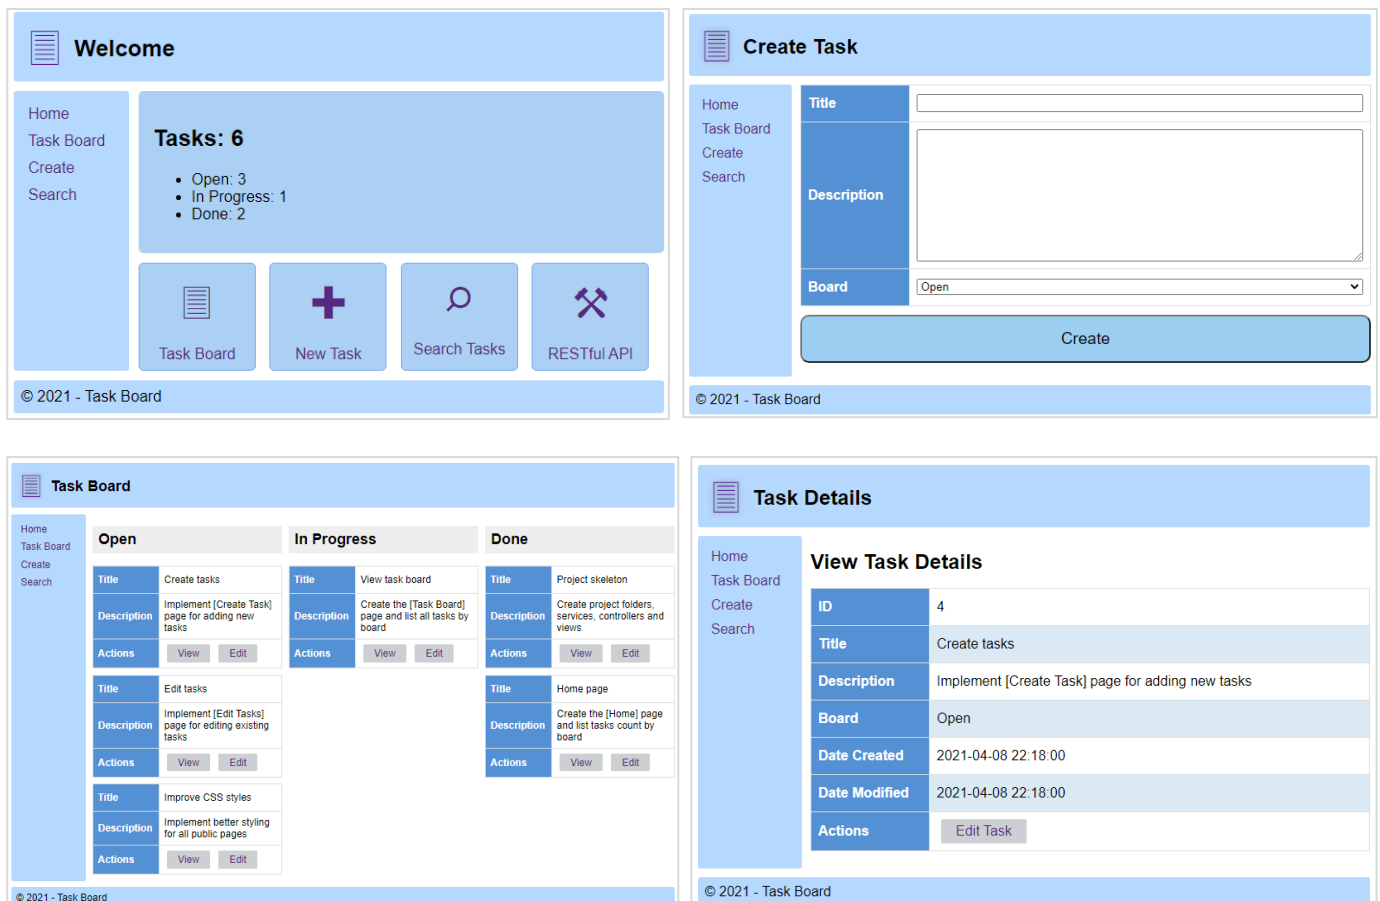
Welcome

Home
Task Board
Create
Search

Tasks: 6

- Open: 3
- In Progress: 1
- Done: 2

Task Board
New Task
Search Tasks
RESTful API

© 2021 - Task Board

Create Task

Home
Task Board
Create
Search

| Title | |
|---|---|
| Description | |
| Board | Open |

Create

© 2021 - Task Board

Task Board

Home
Task Board
Create
Search

Open

| Title | Create tasks |
|---|---|
| Description | Implement [Create Task] page for adding new tasks |
| Actions | View Edit |

| Title | Edit tasks |
|---|---|
| Description | Implement [Edit Tasks] page for editing existing tasks |
| Actions | View Edit |

| Title | Improve CSS styles |
|---|---|
| Description | Implement better styling for all public pages |
| Actions | View Edit |

In Progress

| Title | View task board |
|---|---|
| Description | Create the [Task Board] page and list all tasks by board |
| Actions | View Edit |

Done

| Title | Project skeleton |
|---|---|
| Description | Create project folders, services, controllers and views |
| Actions | View Edit |

| Title | Home page |
|---|---|
| Description | Create the [Home] page and list tasks count by board |
| Actions | View Edit |

© 2021 - Task Board

Task Details

Home
Task Board
Create
Search

View Task Details

| ID | 4 |
|---|---|
| Title | Create tasks |
| Description | Implement [Create Task] page for adding new tasks |
| Board | Open |
| Date Created | 2021-04-08 22:18:00 |
| Date Modified | 2021-04-08 22:18:00 |
| Actions | Edit Task |

© 2021 - Task Board